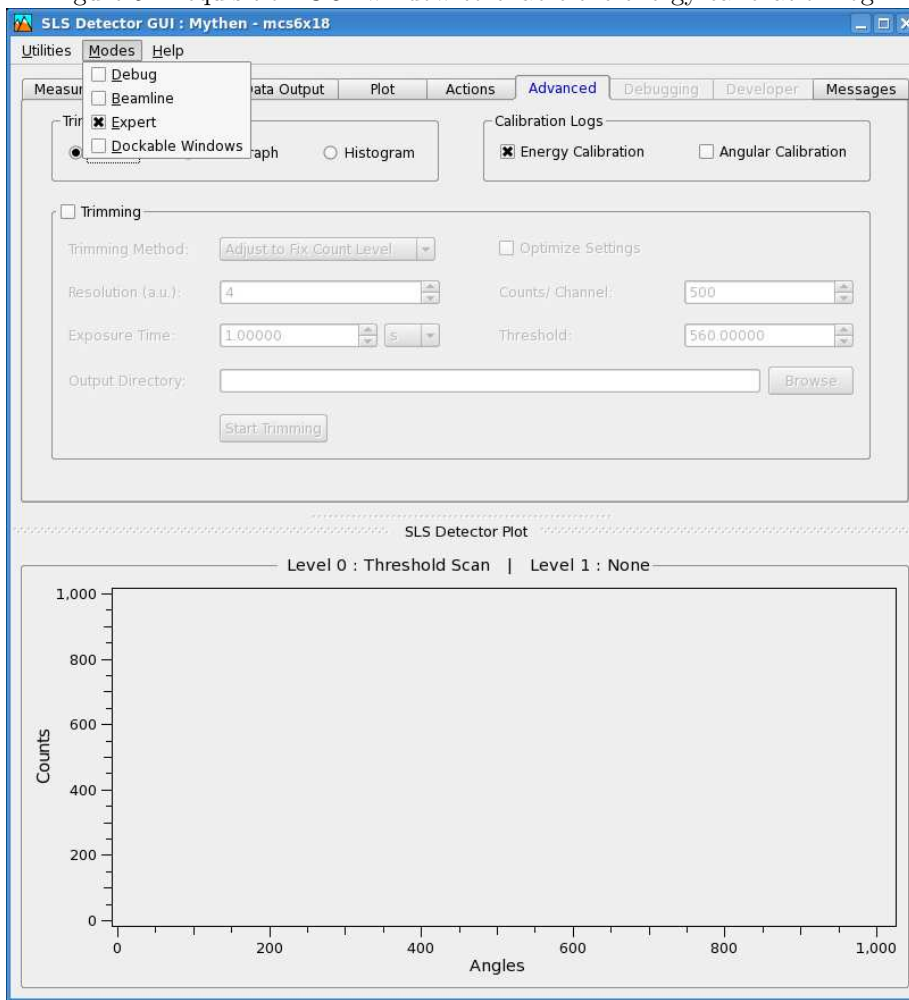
SLS Detector GUI : Mythen - mcs6x18

Utilities Modes Help

Debug
Beamline
Expert
Dockable Windows

Measur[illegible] Data Output Plot Actions Advanced Debugging Developer Messages

Trir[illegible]
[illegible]raph Histogram

Calibration Logs
Energy Calibration Angular Calibration

Trimming

Trimming Method: Adjust to Fix Count Level
Optimize Settings
Resolution (a.u.): 4
Counts/ Channel: 500
Exposure Time: 1.00000 s
Threshold: 560.00000
Output Directory:
Browse
Start Trimming

SLS Detector Plot

Level 0 : Threshold Scan | Level 1 : None

1,000
800
600
400
200
0
Counts

0 200 400 600 800 1,000
Angles